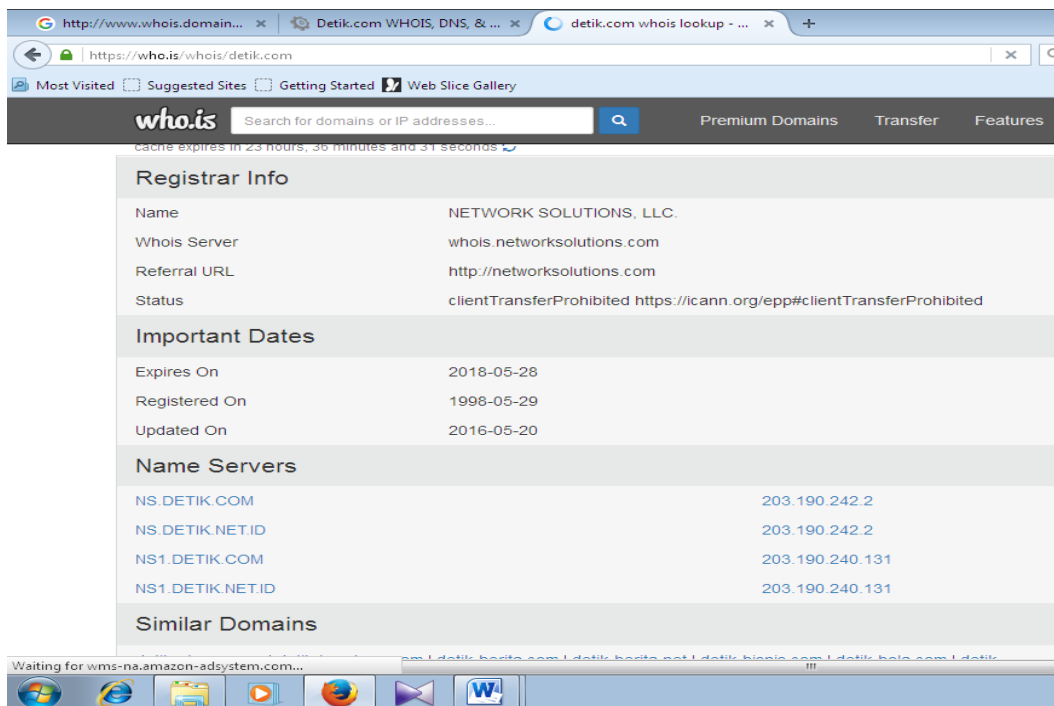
http://www.whois.domain... × | Detik.com WHOIS, DNS, & ... × | detik.com whois lookup - ... × | +

https://who.is/whois/detik.com

Most Visited | Suggested Sites | Getting Started | Web Slice Gallery

who.is | Search for domains or IP addresses... | Premium Domains | Transfer | Features

cache expires in 23 hours, 36 minutes and 31 seconds

Registrar Info

| | |
|---|---|
| Name | NETWORK SOLUTIONS, LLC. |
| Whois Server | whois.networksolutions.com |
| Referral URL | http://networksolutions.com |
| Status | clientTransferProhibited https://icann.org/epp#clientTransferProhibited |

Important Dates

| | |
|---|---|
| Expires On | 2018-05-28 |
| Registered On | 1998-05-29 |
| Updated On | 2016-05-20 |

Name Servers

| | |
|---|---|
| NS.DETIK.COM | 203.190.242.2 |
| NS.DETIK.NET.ID | 203.190.242.2 |
| NS1.DETIK.COM | 203.190.240.131 |
| NS1.DETIK.NET.ID | 203.190.240.131 |

Similar Domains

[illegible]com | detik-berita.com | detik-berita.net | detik-bisnis.com | detik-bola.com | detik-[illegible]

Waiting for wms-na.amazon-adsystem.com...